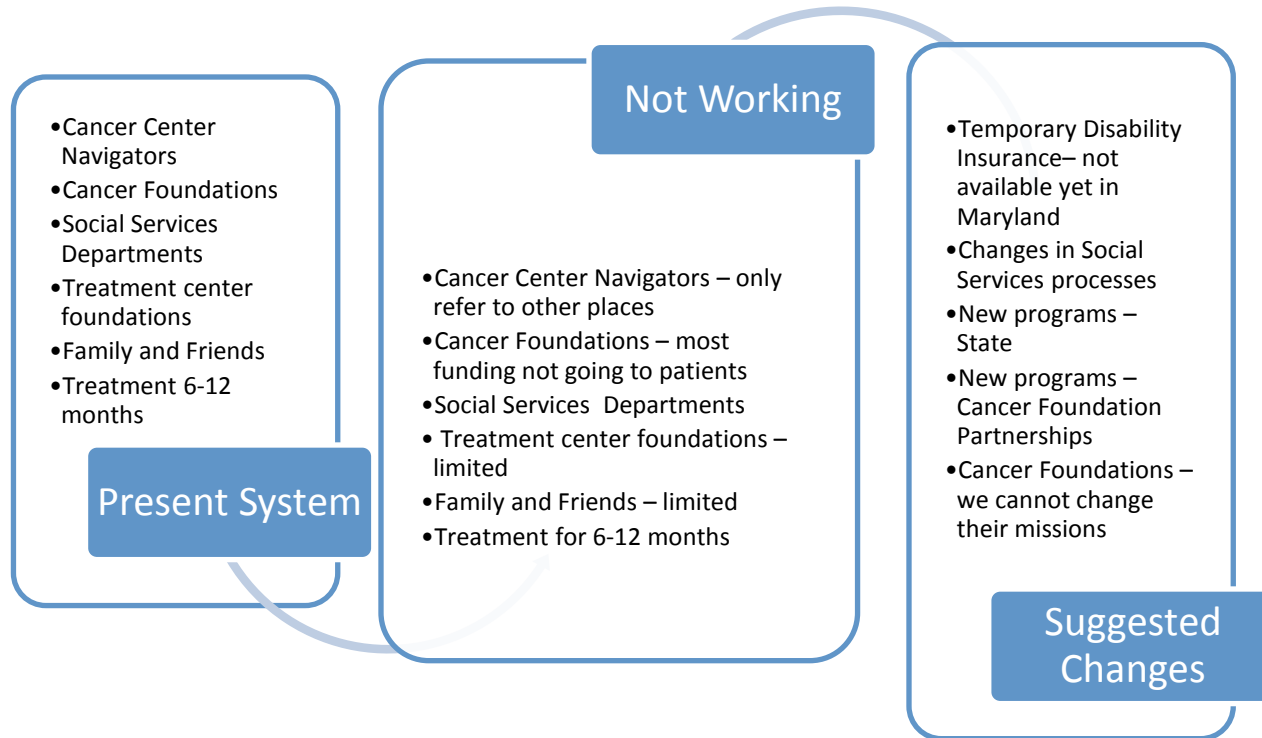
•Cancer Center Navigators
•Cancer Foundations
•Social Services Departments
•Treatment center foundations
•Family and Friends
•Treatment 6-12 months

Present System

Not Working

•Cancer Center Navigators – only refer to other places
•Cancer Foundations – most funding not going to patients
•Social Services Departments
• Treatment center foundations – limited
•Family and Friends – limited
•Treatment for 6-12 months

•Temporary Disability Insurance– not available yet in Maryland
•Changes in Social Services processes
•New programs – State
•New programs – Cancer Foundation Partnerships
•Cancer Foundations – we cannot change their missions

Suggested Changes